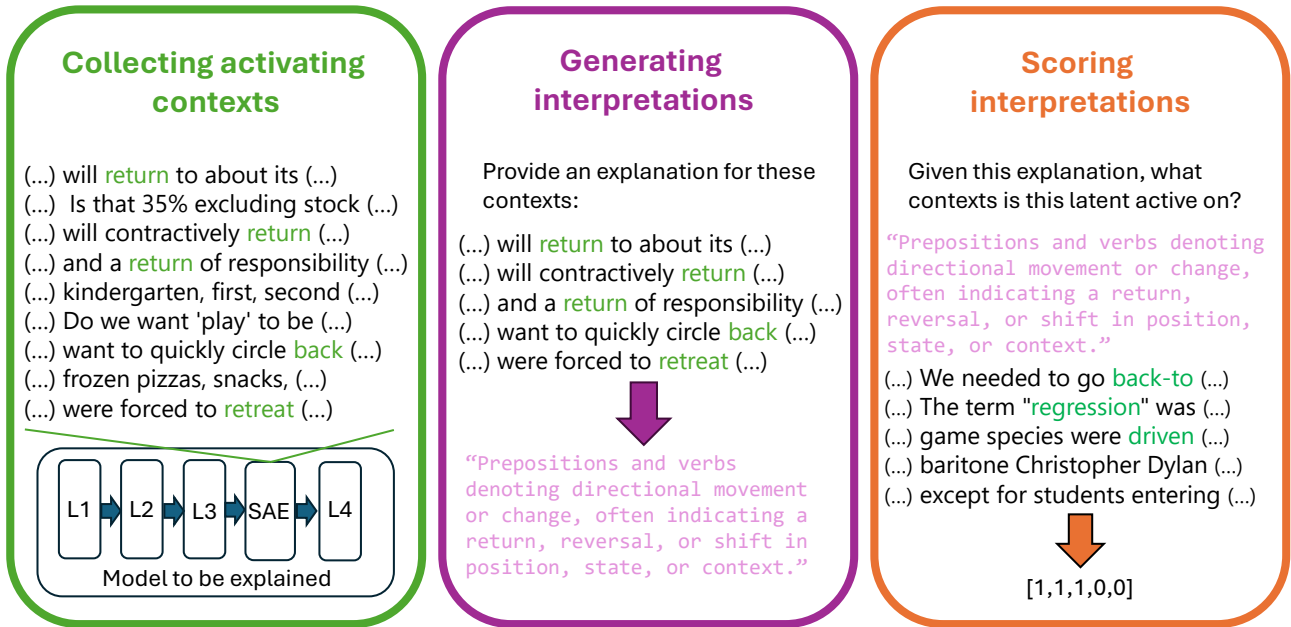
Collecting activating contexts

(...) will return to about its (...)
(...) Is that 35% excluding stock (...)
(...) will contractively return (...)
(...) and a return of responsibility (...)
(...) kindergarten, first, second (...)
(...) Do we want 'play' to be (...)
(...) want to quickly circle back (...)
(...) frozen pizzas, snacks, (...)
(...) were forced to retreat (...)

L1
L2
L3
SAE
L4
Model to be explained

Generating interpretations

Provide an explanation for these contexts:

(...) will return to about its (...)
(...) will contractively return (...)
(...) and a return of responsibility (...)
(...) want to quickly circle back (...)
(...) were forced to retreat (...)

“Prepositions and verbs denoting directional movement or change, often indicating a return, reversal, or shift in position, state, or context.”

Scoring interpretations

Given this explanation, what contexts is this latent active on?

“Prepositions and verbs denoting directional movement or change, often indicating a return, reversal, or shift in position, state, or context.”

(...) We needed to go back-to (...)
(...) The term "regression" was (...)
(...) game species were driven (...)
(...) baritone Christopher Dylan (...)
(...) except for students entering (...)

[1,1,1,0,0]